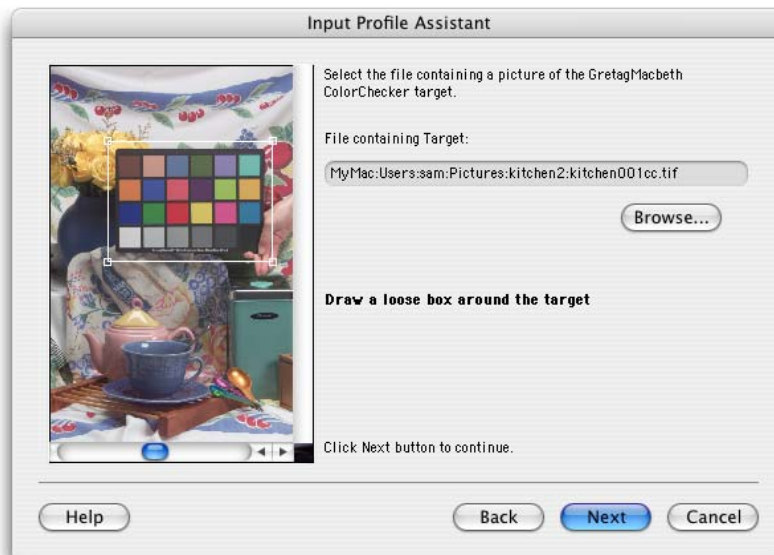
Input Profile Assistant

Select the file containing a picture of the GretagMacbeth ColorChecker target.

File containing Target:

MyMac:Users:sam:Pictures:kitchen2:kitchen001cc.tif

Browse...

Draw a loose box around the target

Click Next button to continue.

Help

Back

Next

Cancel